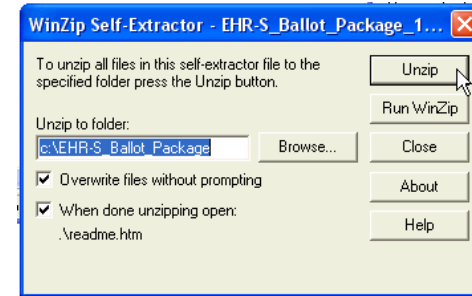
WinZip Self-Extractor - EHR-S_Ballot_Package_1...

To unzip all files in this self-extractor file to the specified folder press the Unzip button.

Unzip to folder:

c:\EHR-S_Ballot_Package

Browse...

Overwrite files without prompting

When done unzipping open:

.\readme.htm

Unzip

Run WinZip

Close

About

Help